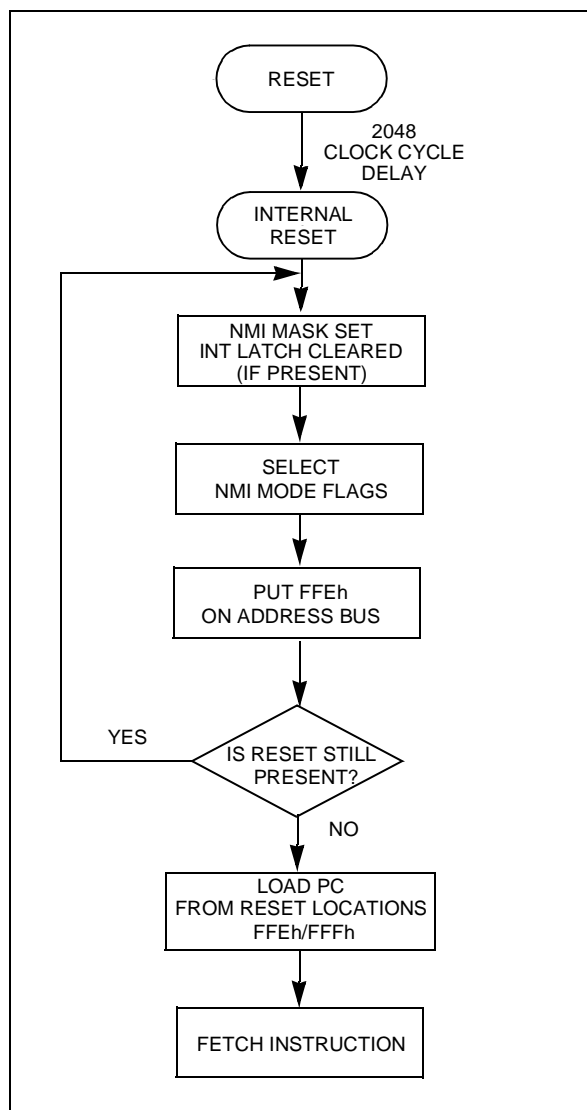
RESET

2048
CLOCK CYCLE
DELAY

INTERNAL
RESET

NMI MASK SET
INT LATCH CLEARED
(IF PRESENT)

SELECT
NMI MODE FLAGS

PUT FFEh
ON ADDRESS BUS

YES

IS RESET STILL
PRESENT?

NO

LOAD PC
FROM RESET LOCATIONS
FFEh/FFFh

FETCH INSTRUCTION